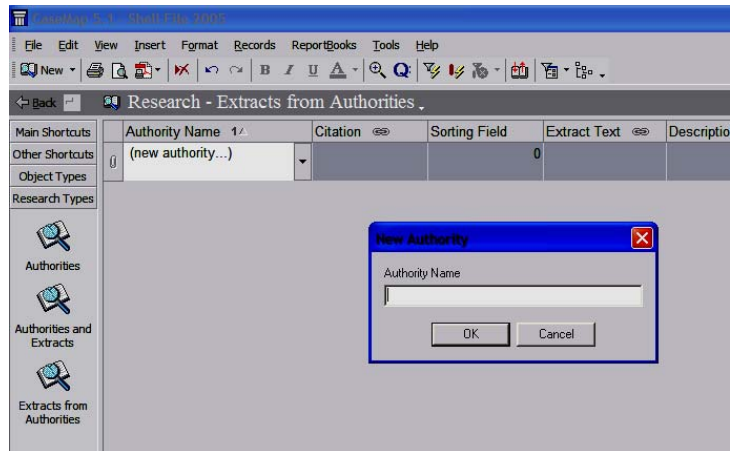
CaseMap 5.1 - Shell File 2005

File Edit View Insert Format Records ReportBooks Tools Help

New

Back

Research - Extracts from Authorities

Main Shortcuts
Other Shortcuts
Object Types
Research Types

Authorities
Authorities and Extracts
Extracts from Authorities

| | Authority Name 1 | Citation | Sorting Field | Extract Text | Descriptio |
|---|---|---|---|---|---|
| | (new authority...) | | 0 | | |

New Authority

Authority Name

OK Cancel